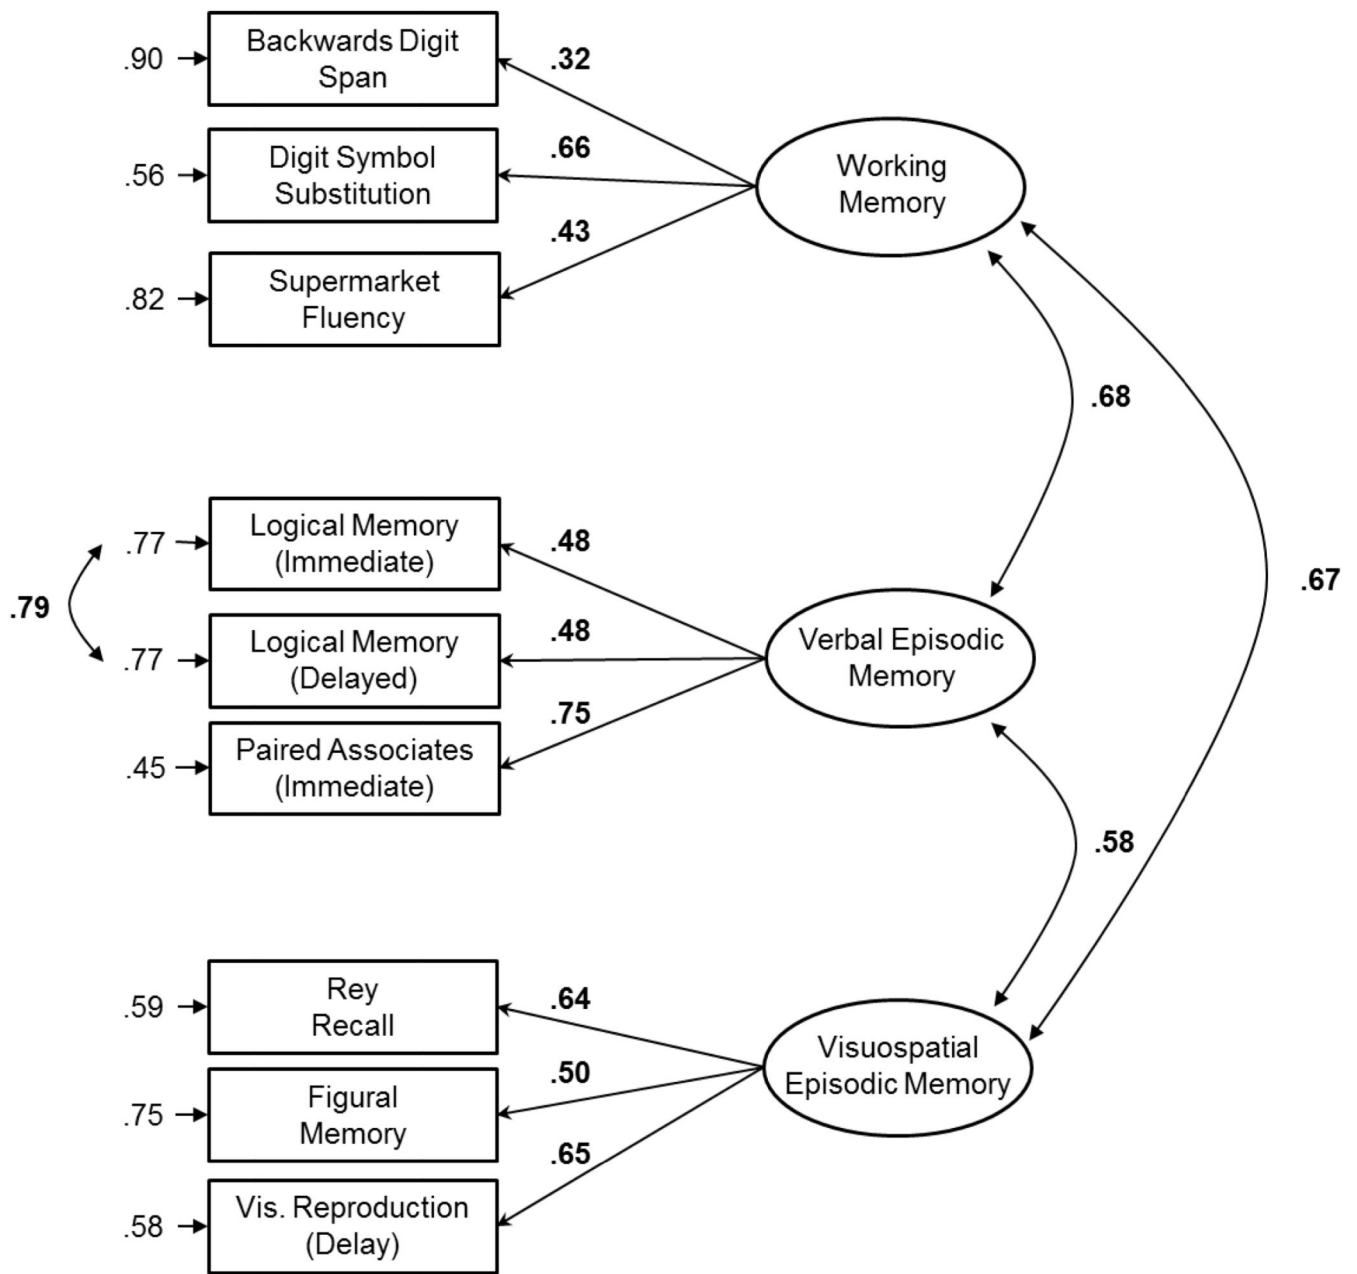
.90 Backwards Digit Span
.32

.56 Digit Symbol Substitution
.66

Working Memory

.43

.82 Supermarket Fluency

.68

.77 Logical Memory (Immediate)
.48

.79

.77 Logical Memory (Delayed)
.48

Verbal Episodic Memory

.67

.75

.45 Paired Associates (Immediate)

.58

.59 Rey Recall
.64

.75 Figural Memory
.50

Visuospatial Episodic Memory

.65

.58 Vis. Reproduction (Delay)